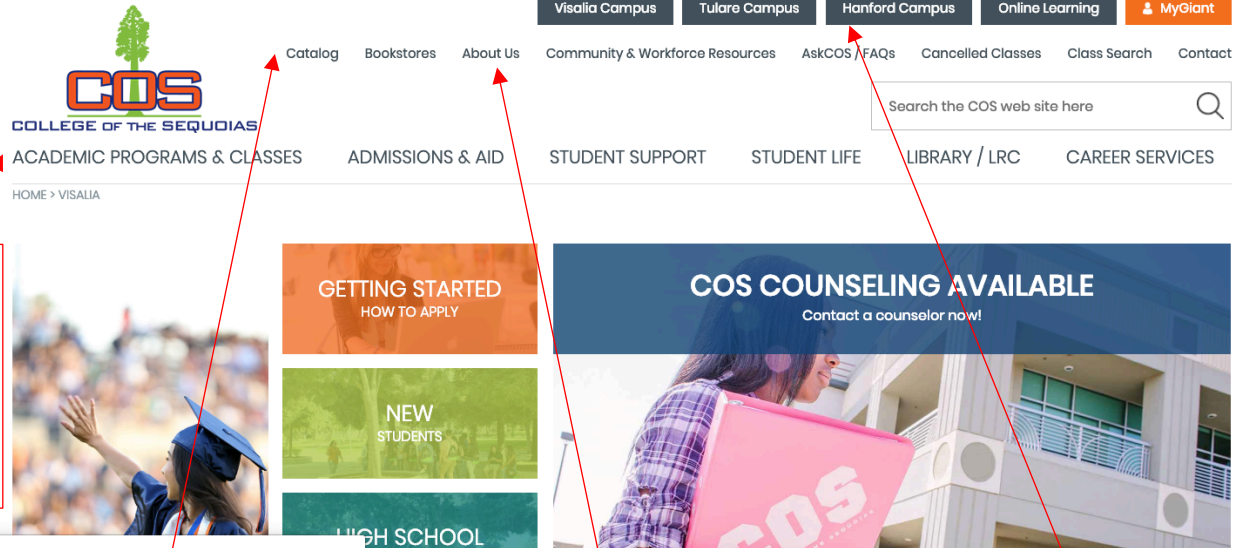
Visalia Campus
Tulare Campus
Hanford Campus
Online Learning
MyGiant

COS
COLLEGE OF THE SEQUOIAS

Catalog
Bookstores
About Us
Community & Workforce Resources
AskCOS / FAQs
Cancelled Classes
Class Search
Contact

Search the COS web site here

ACADEMIC PROGRAMS & CLASSES
ADMISSIONS & AID
STUDENT SUPPORT
STUDENT LIFE
LIBRARY / LRC
CAREER SERVICES

HOME > VISALIA

GETTING STARTED
HOW TO APPLY

NEW
STUDENTS

HIGH SCHOOL

COS COUNSELING AVAILABLE
Contact a counselor now!

COS